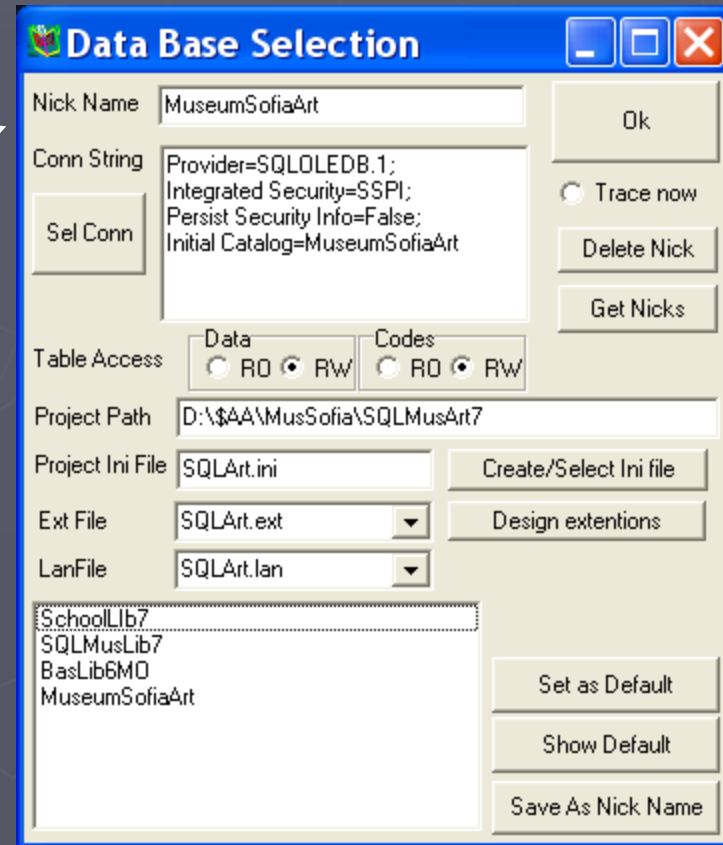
Data Base Selection

Nick Name MuseumSofiaArt

Ok

Conn String

Provider=SQLOLEDB.1;
Integrated Security=SSPI;
Persist Security Info=False;
Initial Catalog=MuseumSofiaArt

Sel Conn

Trace now

Delete Nick

Get Nicks

Table Access

Data
RO RW

Codes
RO RW

Project Path D:\$AA\MusSofia\SQLMusArt7

Project Ini File SQLArt.ini

Create/Select Ini file

Ext File SQLArt.ext

Design extentions

LanFile SQLArt.lan

SchoolLIb7
SQLMusLib7
BasLib6MO
MuseumSofiaArt

Set as Default

Show Default

Save As Nick Name